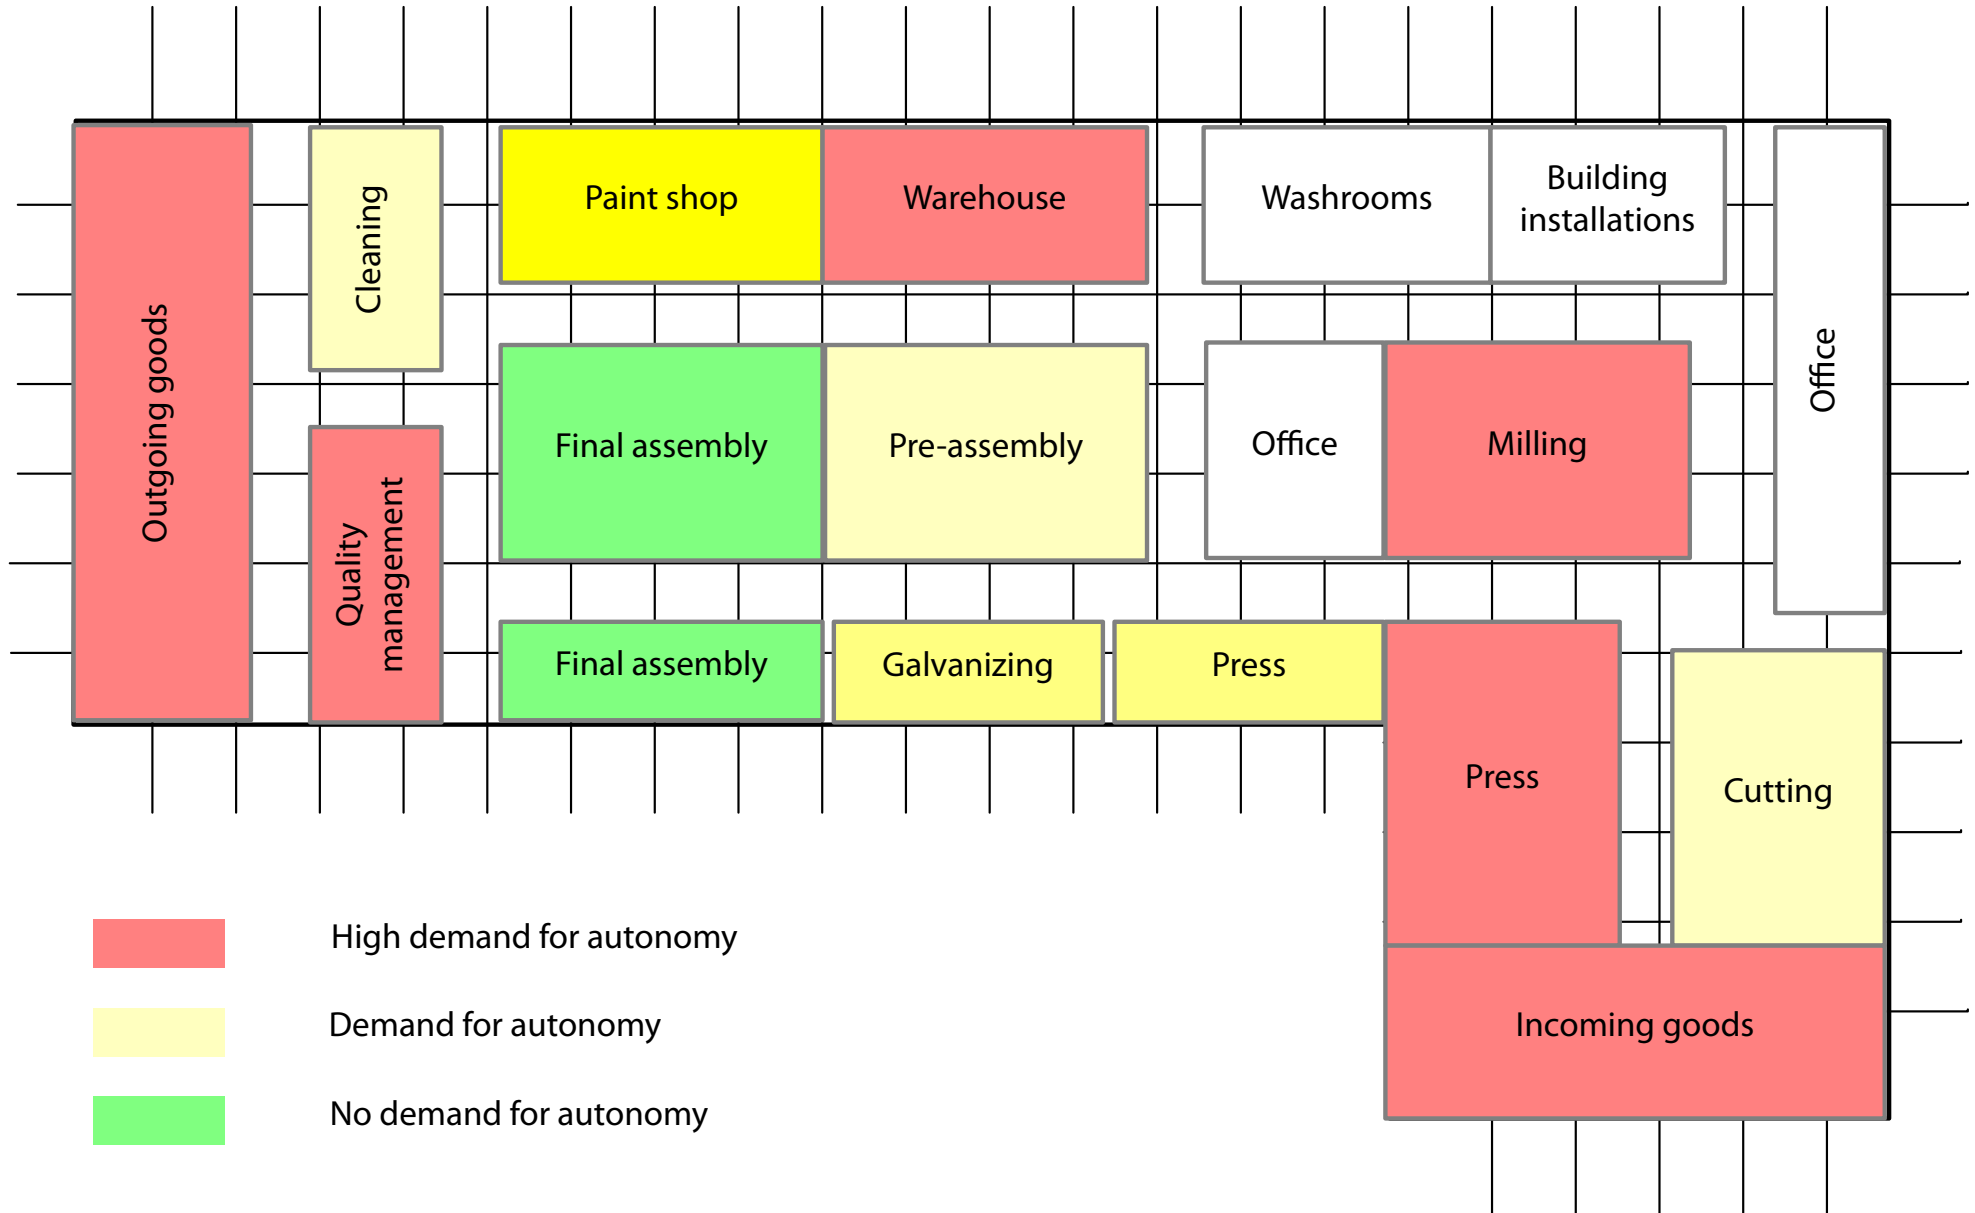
Outgoing goods

Cleaning

Quality management

Paint shop

Warehouse

Washrooms

Building installations

Office

Final assembly

Pre-assembly

Office

Milling

Final assembly

Galvanizing

Press

Press

Cutting

Incoming goods

High demand for autonomy

Demand for autonomy

No demand for autonomy